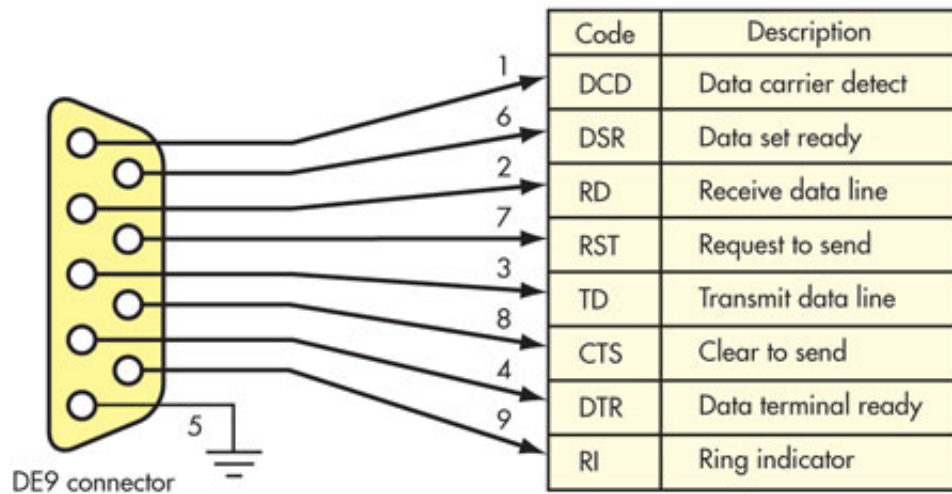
| Code | Description |
|---|---|
| DCD | Data carrier detect |
| DSR | Data set ready |
| RD | Receive data line |
| RST | Request to send |
| TD | Transmit data line |
| CTS | Clear to send |
| DTR | Data terminal ready |
| RI | Ring indicator |

1
6
2
7
3
8
4
9
5

DE9 connector